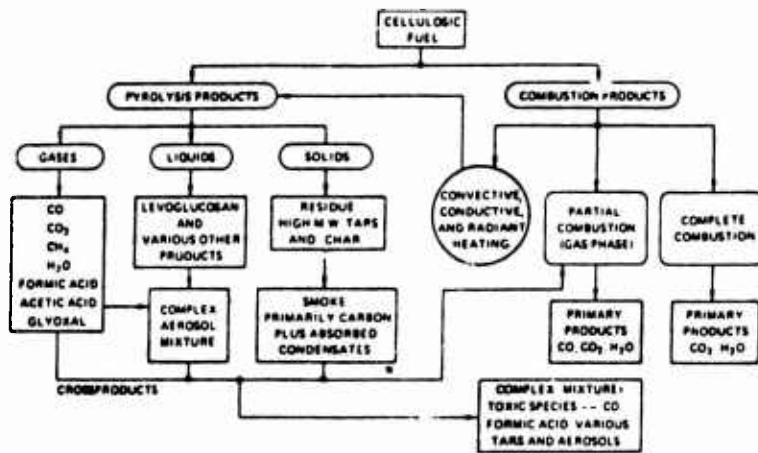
CELLULOSIC FUEL

PYROLYSIS PRODUCTS

COMBUSTION PRODUCTS

GASES

LIQUIDS

SOLIDS

CO
$CO_2$
$CH_4$
$H_2O$
FORMIC ACID
ACETIC ACID
GLYOXAL

LEVOGLUCOSAN AND VARIOUS OTHER PRODUCTS

RESIDUE HIGH M W TARS AND CHAR

CONVECTIVE, CONDUCTIVE, AND RADIANT HEATING

PARTIAL COMBUSTION (GAS PHASE)

COMPLETE COMBUSTION

COMPLEX AEROSOL MIXTURE

SMOKE PRIMARILY CARBON PLUS ABSORBED CONDENSATES

PRIMARY PRODUCTS CO, $CO_2$, $H_2O$

PRIMARY PRODUCTS $CO_2$ $H_2O$

CROSSPRODUCTS

COMPLEX MIXTURE: TOXIC SPECIES -- CO FORMIC ACID VARIOUS TARS AND AEROSOLS